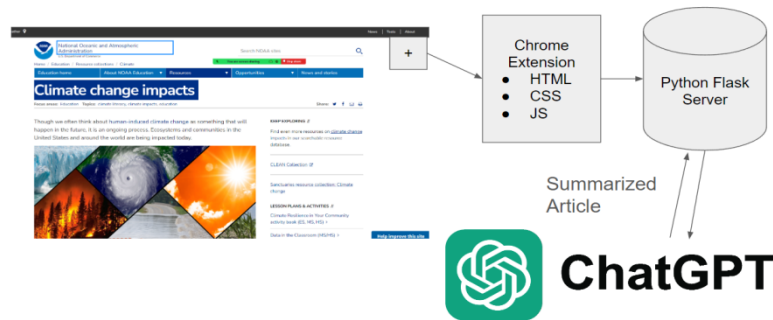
National Oceanic and Atmospheric Administration

Search NOAA sites

Home | Tools | About

Home | Education | Resource collections | Climate

Education home | About NOAA Education | Resources | Opportunities | News and stories

Climate change impacts

Share:

Though we often think about human-induced climate change as something that will happen in the future, it is an ongoing process. Ecosystems and communities in the United States and around the world are being impacted today.

KEEP EXPLORING

Find even more resources on climate change impacts in our searchable resources database

CLEAN Collection

Sanctuaries resource collection: Climate change

LESSON PLANS & ACTIVITIES

Climate Resilience in Your Community activity book (ES, MS, HS)

Data in the Classroom (MS/HS)

Help improve this site

+

Chrome Extension
HTML
CSS
JS

Python Flask Server

Summarized Article

ChatGPT